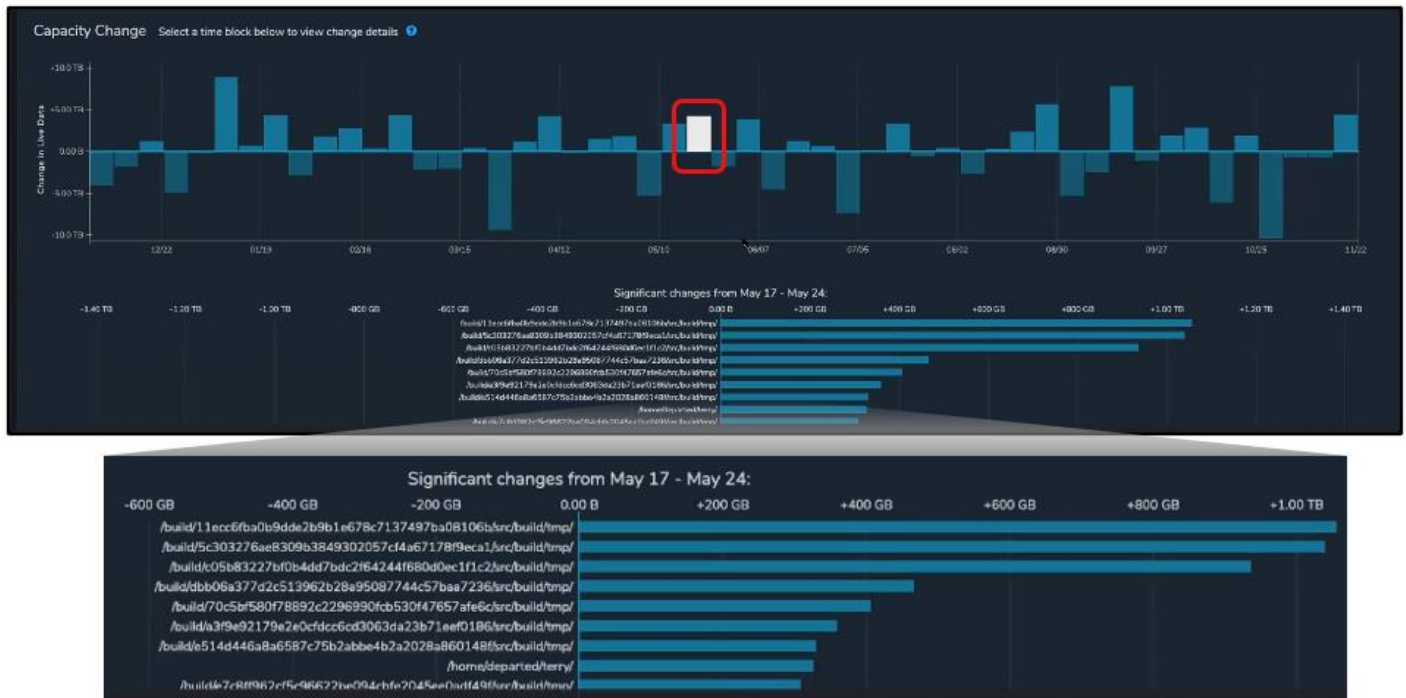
Capacity Change Select a time block below to view change details

+10.0 TB
+5.00 TB
0.00 B
-5.00 TB
-10.0 TB

Change in Live Data

12/22 01/19 02/16 03/15 04/12 05/10 06/07 07/05 08/02 08/30 09/27 10/25 11/22

Significant changes from May 17 - May 24:

-1.40 TB -1.20 TB -1.00 TB -800 GB -600 GB -400 GB -200 GB 0.00 B +200 GB +400 GB +600 GB +800 GB +1.00 TB +1.20 TB +1.40 TB

Significant changes from May 17 - May 24:

| -600 GB | -400 GB | -200 GB | 0.00 B | +200 GB | +400 GB | +600 GB | +800 GB | +1.00 TB |
|---|---|---|---|---|---|---|---|---|

/build/11ecc6fba0b9dde2b9b1e678c7137497ba08106b/src/build/tmp/
/build/5c303276ae8309b3849302057cf4a67178f9eca1/src/build/tmp/
/build/c05b83227bf0b4dd7bdc2f64244f680d0ec1f1c2/src/build/tmp/
/build/dbb06a377d2c513962b28a95087744c57baa7236/src/build/tmp/
/build/70c5bf580f78892c2296990fcb530f47657afe6c/src/build/tmp/
/build/a3f9e92179e2e0cfdcc6cd3063da23b71eef0186/src/build/tmp/
/build/e514d446a8a6587c75b2abbe4b2a2028a860148f/src/build/tmp/
/home/departed/terry/
/build/e7c8ff962cf5c96622be094cbfe2045ee0adf49f/src/build/tmp/